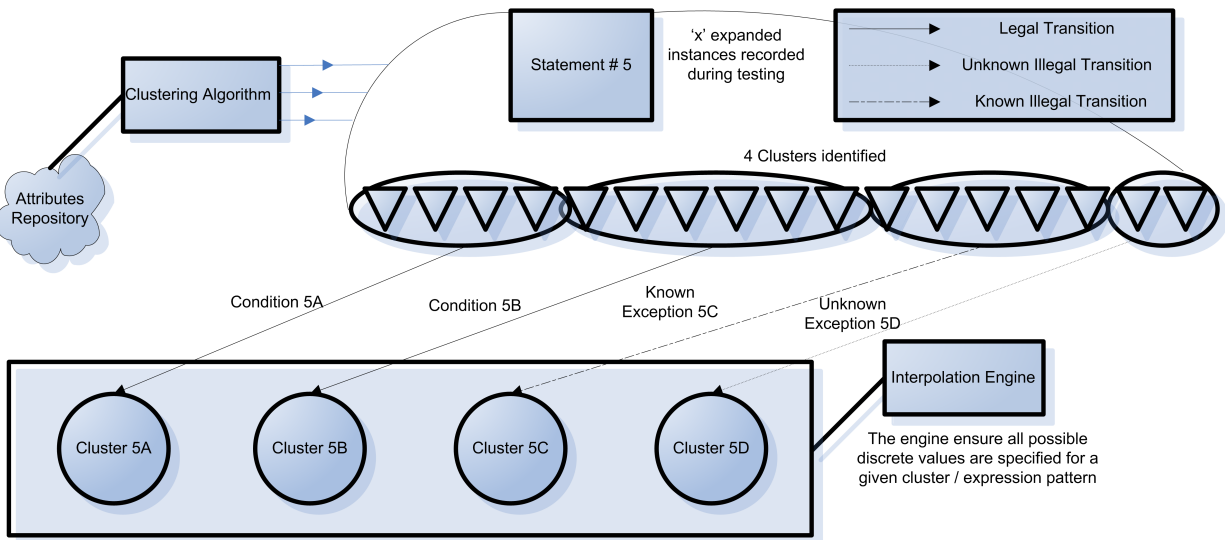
Statement # 5

'x' expanded instances recorded during testing

Legal Transition

Unknown Illegal Transition

Known Illegal Transition

Clustering Algorithm

Attributes Repository

4 Clusters identified

Condition 5A

Condition 5B

Known Exception 5C

Unknown Exception 5D

Interpolation Engine

Cluster 5A

Cluster 5B

Cluster 5C

Cluster 5D

The engine ensure all possible discrete values are specified for a given cluster / expression pattern